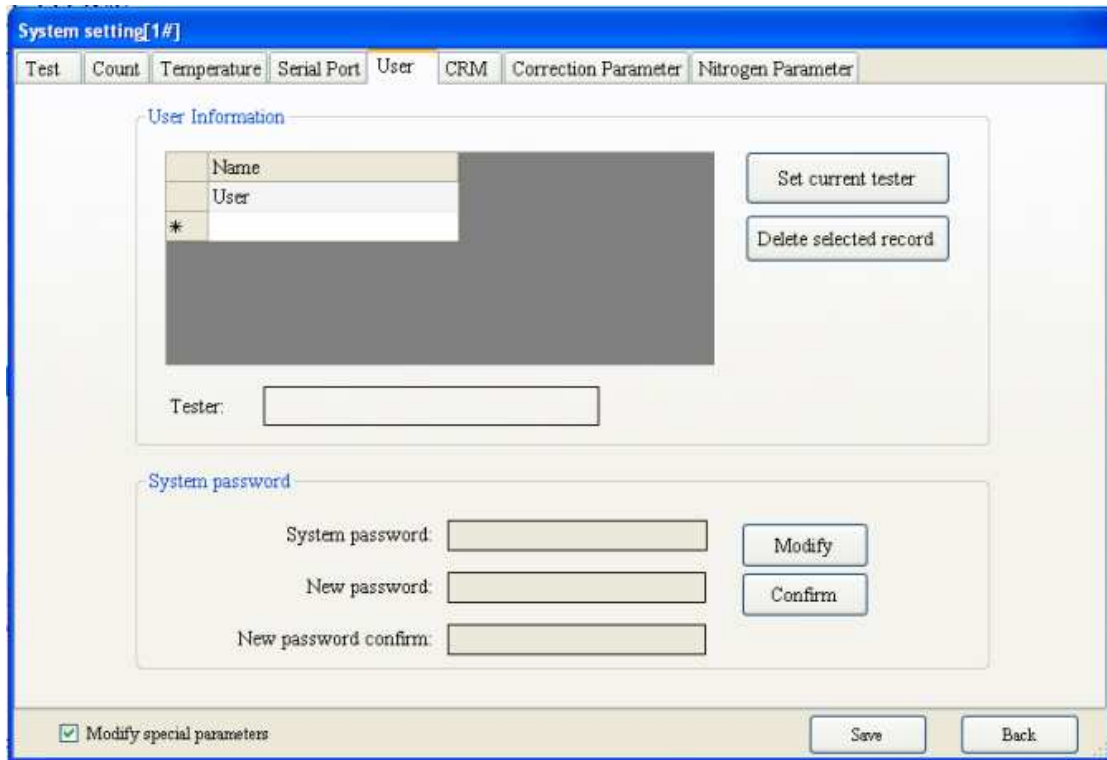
System setting[1#]

Test | Count | Temperature | Serial Port | User | CRM | Correction Parameter | Nitrogen Parameter

User Information

| | Name |
|---|---|
| | User |
| * | |

Set current tester

Delete selected record

Tester:

System password

System password:

New password:

New password confirm:

Modify

Confirm

Modify special parameters

Save

Back